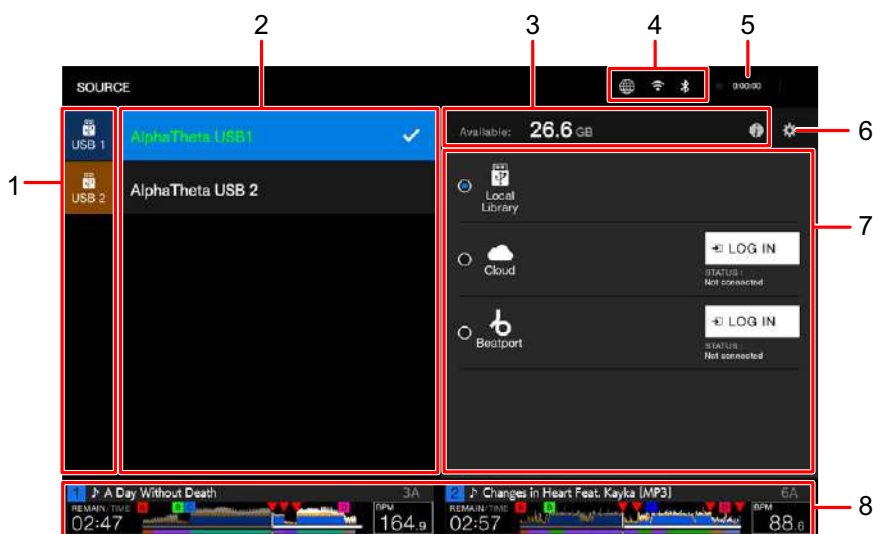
1
2
3
4
5
6
7
8

SOURCE

0:00:00

USB 1
USB 2

AlphaTheta USB1
AlphaTheta USB 2

Available: 26.6 GB

Local Library

Cloud
LOG IN
STATUS : Not connected

Beatport
LOG IN
STATUS : Not connected

1 ♪ A Day Without Death 3A
REMAIN / TIME
02:47
BPM
164.9

2 ♪ Changes in Heart Feat. Kayka (MP3) 6A
REMAIN / TIME
02:57
BPM
88.6